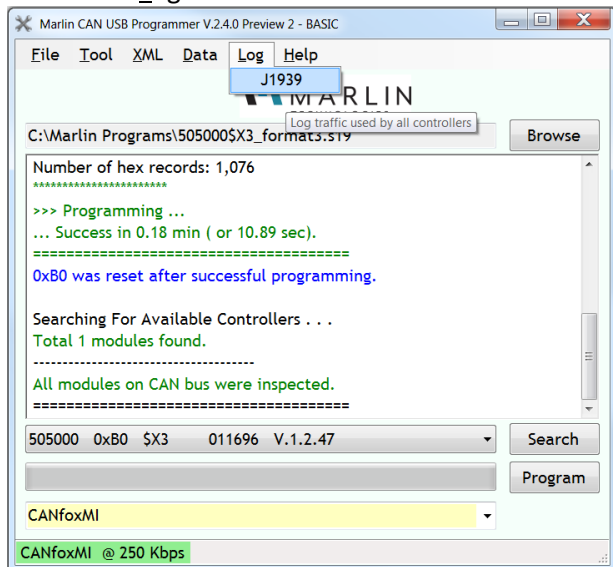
Marlin CAN USB Programmer V.2.4.0 Preview 2 - BASIC

File Tool XML Data Log Help

J1939

MARLIN

Log traffic used by all controllers

C:\Marlin Programs\505000$X3_format3.s19

Browse

Number of hex records: 1,076
**********************

>>> Programming ...
... Success in 0.18 min ( or 10.89 sec).
======================================
0xB0 was reset after successful programming.

Searching For Available Controllers . . .
Total 1 modules found.
--------------------------------------
All modules on CAN bus were inspected.
======================================

505000 0xB0 $X3 011696 V.1.2.47

Search

Program

CANfoxMI

CANfoxMI @ 250 Kbps